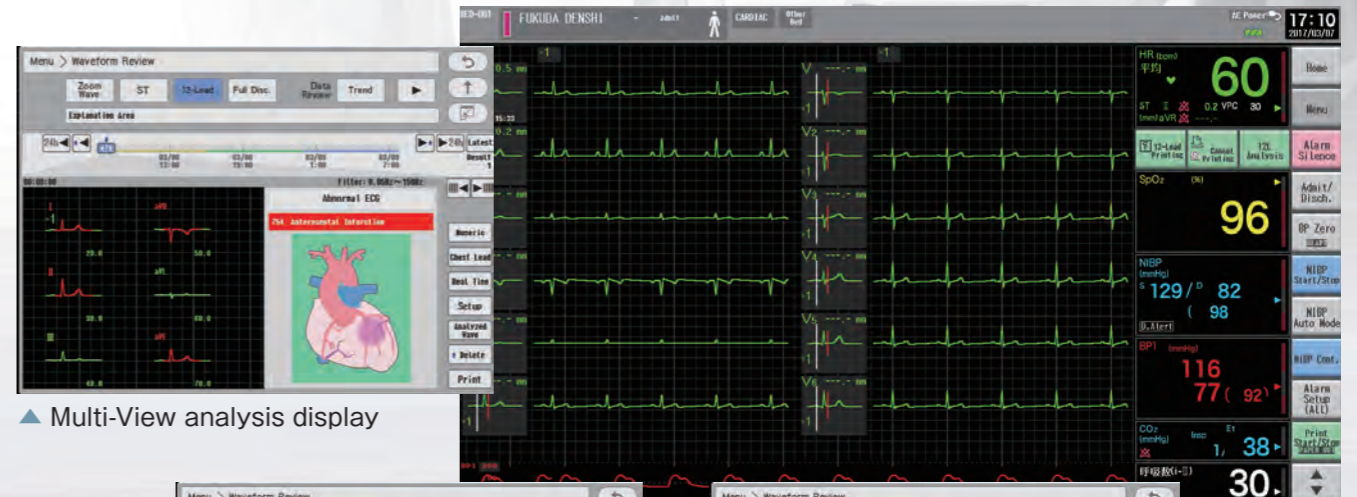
Menu > Waveform Review

Zoom Wave
ST
12-Lead
Full Disc.
Data Review
Trend

Explanation Area

24h
Latest
Result

Filter: 0.05Hz~150Hz

Abnormal ECG

Anteroseptal Infarction

I
aVR
II
aVL
III
aVF

Numeric
Chest Lead
Real Time
Setup
Analyzed Wave
Delete
Print

▲ Multi-View analysis display

FUKUDA DENSHI
Adult
CARDIAC
AC Power
17:10
2017/03/07

V
V2
V3
V4
V5
V6

HR (bpm)
平均
60
ST
0.2 VPC 30

12-Lead Printing
Analysis

SpO2 (%)
96

NIBP (mmHg)
S 129 / D 82
( 98

BP1 (mmHg)
116
77 ( 92)

CO2 (mmHg)
1, 38

呼吸数
30

Home
Menu
Alarm Silence
Admit/ Disch.
BP Zero
NIBP Start/Stop
NIBP Auto Mode
NIBP Cont.
Alarm Setup (All)
Print Start/Stop

Menu > Waveform Review
Menu > Waveform Review